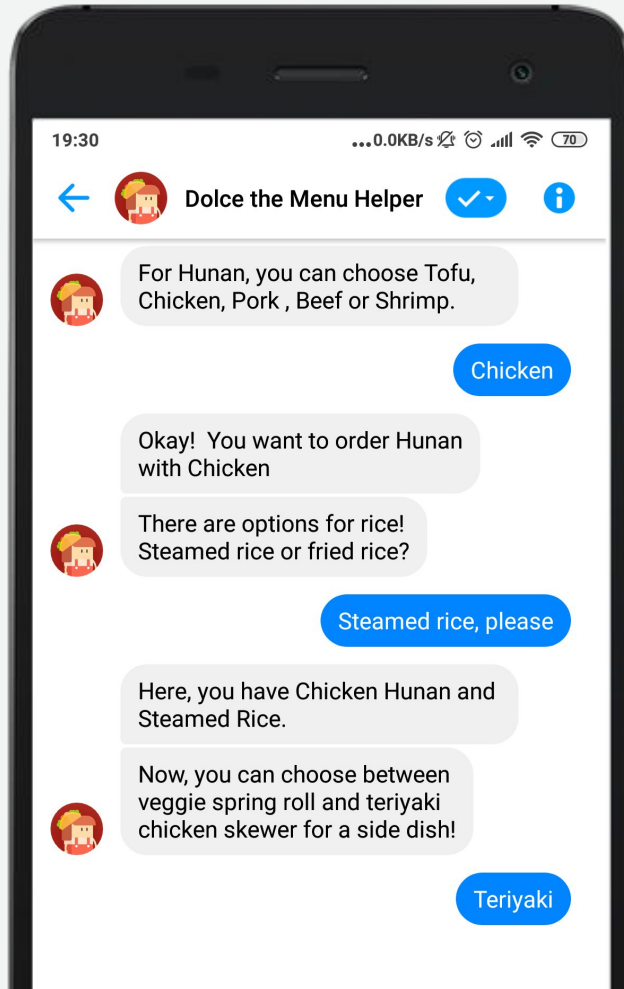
19:30

...0.0KB/s 70

Dolce the Menu Helper

For Hunan, you can choose Tofu, Chicken, Pork , Beef or Shrimp.

Chicken

Okay! You want to order Hunan with Chicken

There are options for rice! Steamed rice or fried rice?

Steamed rice, please

Here, you have Chicken Hunan and Steamed Rice.

Now, you can choose between veggie spring roll and teriyaki chicken skewer for a side dish!

Teriyaki